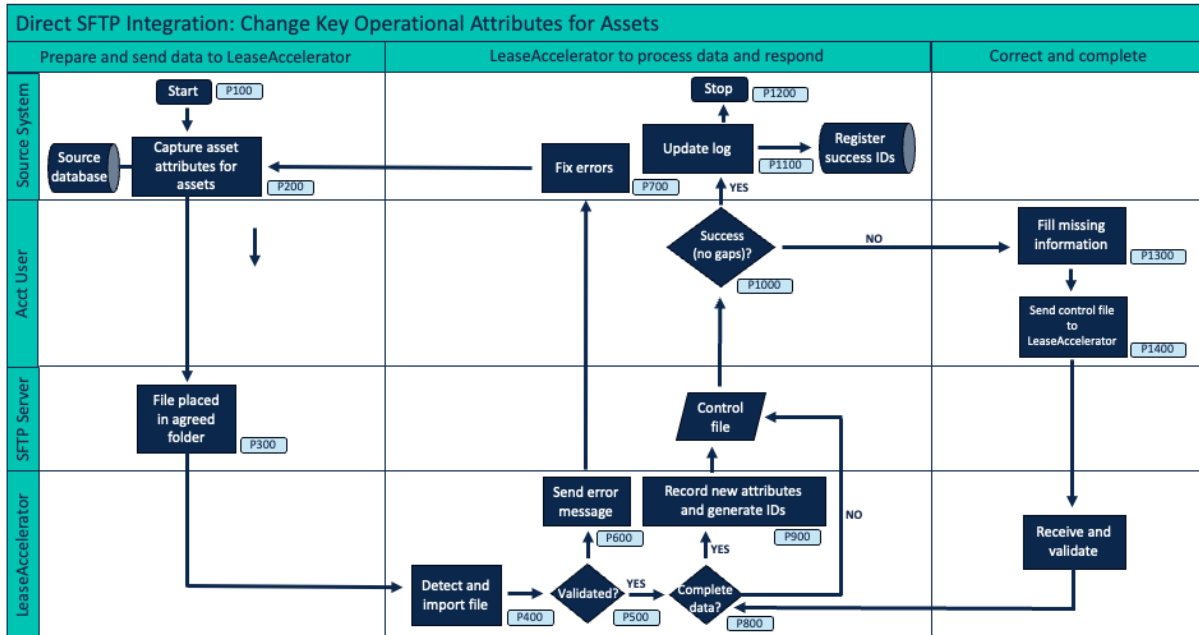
Direct SFTP Integration: Change Key Operational Attributes for Assets

Prepare and send data to LeaseAccelerator

LeaseAccelerator to process data and respond

Correct and complete

Source System

Acct User

SFTP Server

LeaseAccelerator

Start P100

Source database

Capture asset attributes for assets P200

File placed in agreed folder P300

Detect and import file P400

Validated? P500

YES

Send error message P600

Fix errors P700

Complete data? P800

YES

NO

Record new attributes and generate IDs P900

Control file

Success (no gaps)? P1000

YES

Update log P1100

Stop P1200

Register success IDs

NO

Fill missing information P1300

Send control file to LeaseAccelerator P1400

Receive and validate